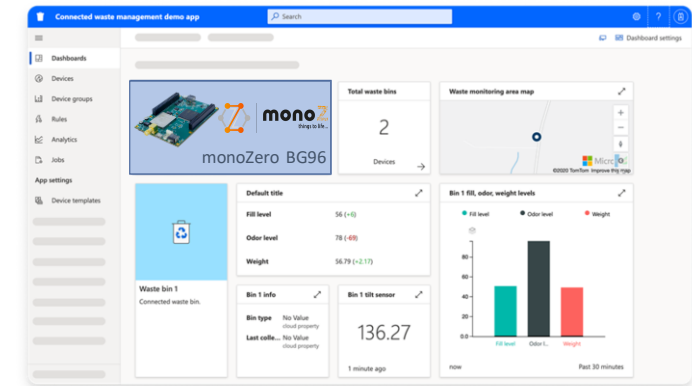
Connected waste management demo app

Search

Dashboards
Devices
Device groups
Rules
Analytics
Jobs
App settings
Device templates

Dashboard settings

monoZ things to life...
monoZero BG96

Total waste bins
2
Devices

Waste monitoring area map
Micro
©2020 TomTom Improve this map

Waste bin 1
Connected waste bin.

Default title
Fill level 56 (+6)
Odor level 78 (-69)
Weight 56.79 (+2.17)

Bin 1 fill, odor, weight levels
Fill level
Odor level
Weight
100
80
60
40
20
0
Fill level
Odor l...
Weight
now
Past 30 minutes

Bin 1 info
Bin type No Value cloud property
Last colle... No Value cloud property

Bin 1 tilt sensor
136.27
1 minute ago